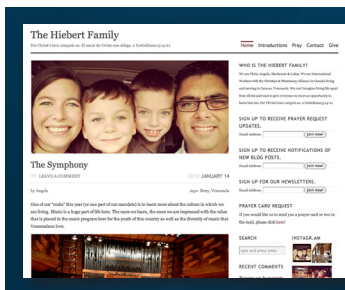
The Hiebert Family

For Christ's love compels us. El amor de Cristo nos obliga. 2 Corinthians 5:14-15

Home Introductions Pray Contact Give

The Symphony

LEAVE A COMMENT 2012 JANUARY 14

by Angela tags: Music, Venezuela

One of our "tasks" this year (or one part of our mandate) is to learn more about the culture in which we are living. Music is a huge part of life here. The more we learn, the more we are impressed with the value that is placed in the music program here for the youth of this country as well as the diversity of music that Venezuelans love.

WHO IS THE HIEBERT FAMILY?

We are Chris, Angela, Stephanie & Lukas. We are International Workers with the Christian & Missionary Alliance in Canada living and serving in Caracas, Venezuela. We can't imagine living life apart from Christ and want to give everyone we meet an opportunity to know him too. For Christ's love compels us. 2 Corinthians 5:14-15

SIGN UP TO RECEIVE PRAYER REQUEST UPDATES.

Join now!

SIGN UP TO RECEIVE NOTIFICATIONS OF NEW BLOG POSTS.

Join now!

SIGN UP FOR OUR NEWSLETTERS.

Join now!

PRAYER CARD REQUEST

If you would like us to send you a prayer card or two in the mail, please click here!

SEARCH

INSTAGR.AM

RECENT COMMENTS